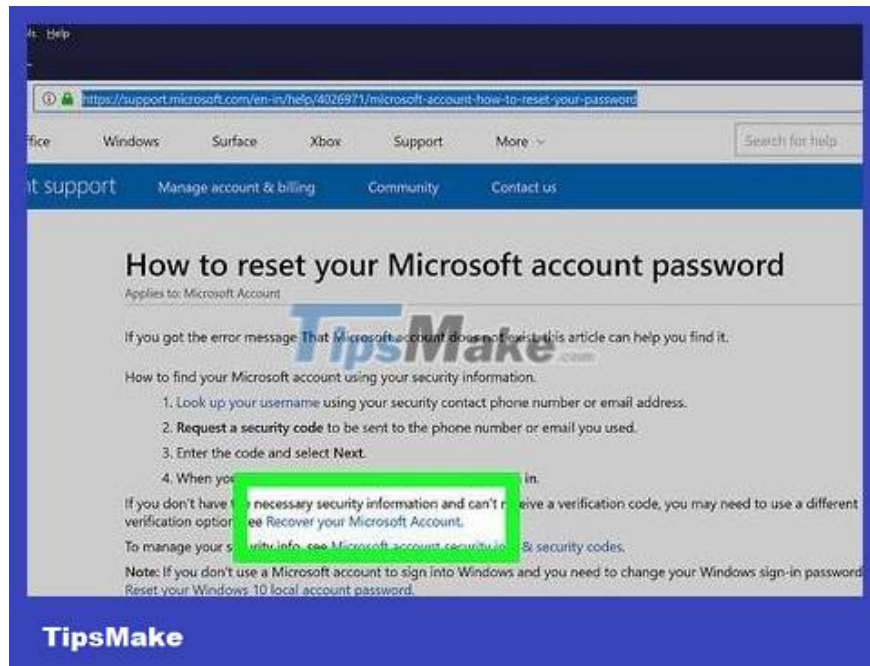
ls Help

https://support.microsoft.com/en-in/help/4026971/microsoft-account-how-to-reset-your-password

ffice Windows Surface Xbox Support More

Search for help

nt support Manage account & billing Community Contact us

How to reset your Microsoft account password

Applies to: Microsoft Account

TipsMake.com

If you got the error message That Microsoft account does not exist, this article can help you find it.

How to find your Microsoft account using your security information.

1. Look up your username using your security contact phone number or email address.
2. Request a security code to be sent to the phone number or email you used.
3. Enter the code and select Next.
4. When yo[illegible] in.

If you don't have t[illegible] necessary security information and can't r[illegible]eive a verification code, you may need to use a different verification option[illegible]ee Recover your Microsoft Account.

To manage your s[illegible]urity info, see Microsoft account security in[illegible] & security codes.

Note: If you don't use a Microsoft account to sign into Windows and you need to change your Windows sign-in password Reset your Windows 10 local account password.

TipsMake